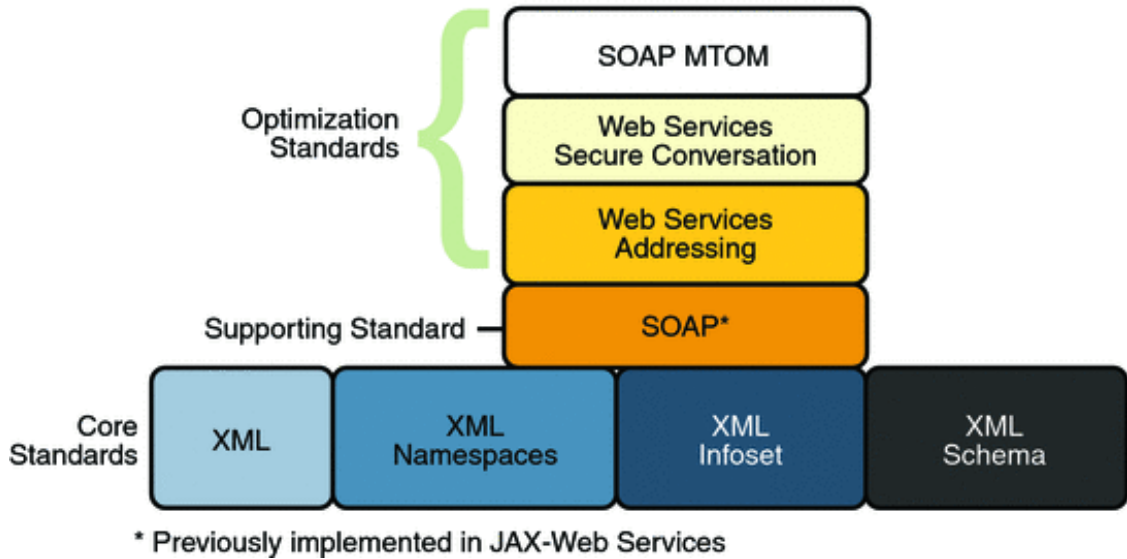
SOAP MTOM

Optimization Standards

Web Services Secure Conversation

Web Services Addressing

Supporting Standard

SOAP*

Core Standards

XML

XML Namespaces

XML Infoset

XML Schema

* Previously implemented in JAX-Web Services